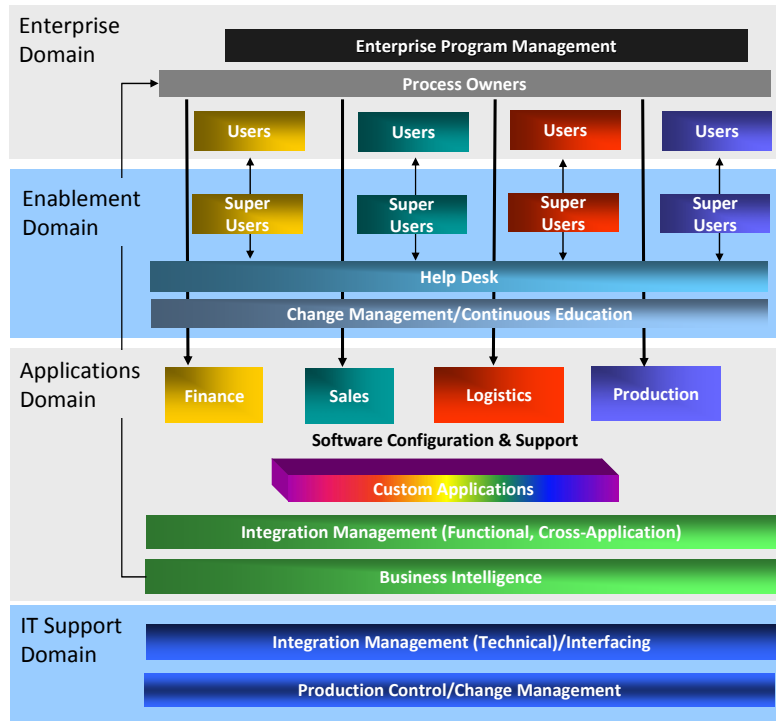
Enterprise Domain

Enterprise Program Management

Process Owners

Users

Users

Users

Users

Enablement Domain

Super Users

Super Users

Super Users

Super Users

Help Desk

Change Management/Continuous Education

Applications Domain

Finance

Sales

Logistics

Production

Software Configuration & Support

Custom Applications

Integration Management (Functional, Cross-Application)

Business Intelligence

IT Support Domain

Integration Management (Technical)/Interfacing

Production Control/Change Management